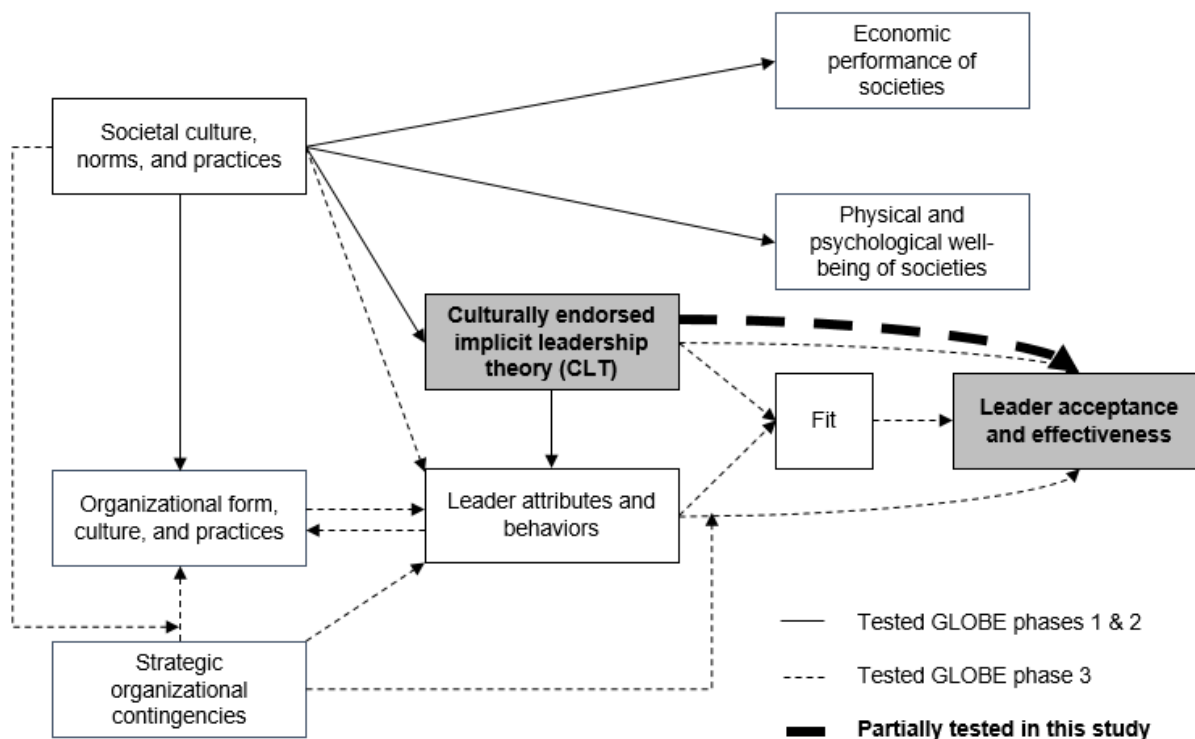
Economic performance of societies

Societal culture, norms, and practices

Physical and psychological well-being of societies

Culturally endorsed implicit leadership theory (CLT)

Fit

Leader acceptance and effectiveness

Organizational form, culture, and practices

Leader attributes and behaviors

Strategic organizational contingencies

Tested GLOBE phases 1 & 2

Tested GLOBE phase 3

Partially tested in this study